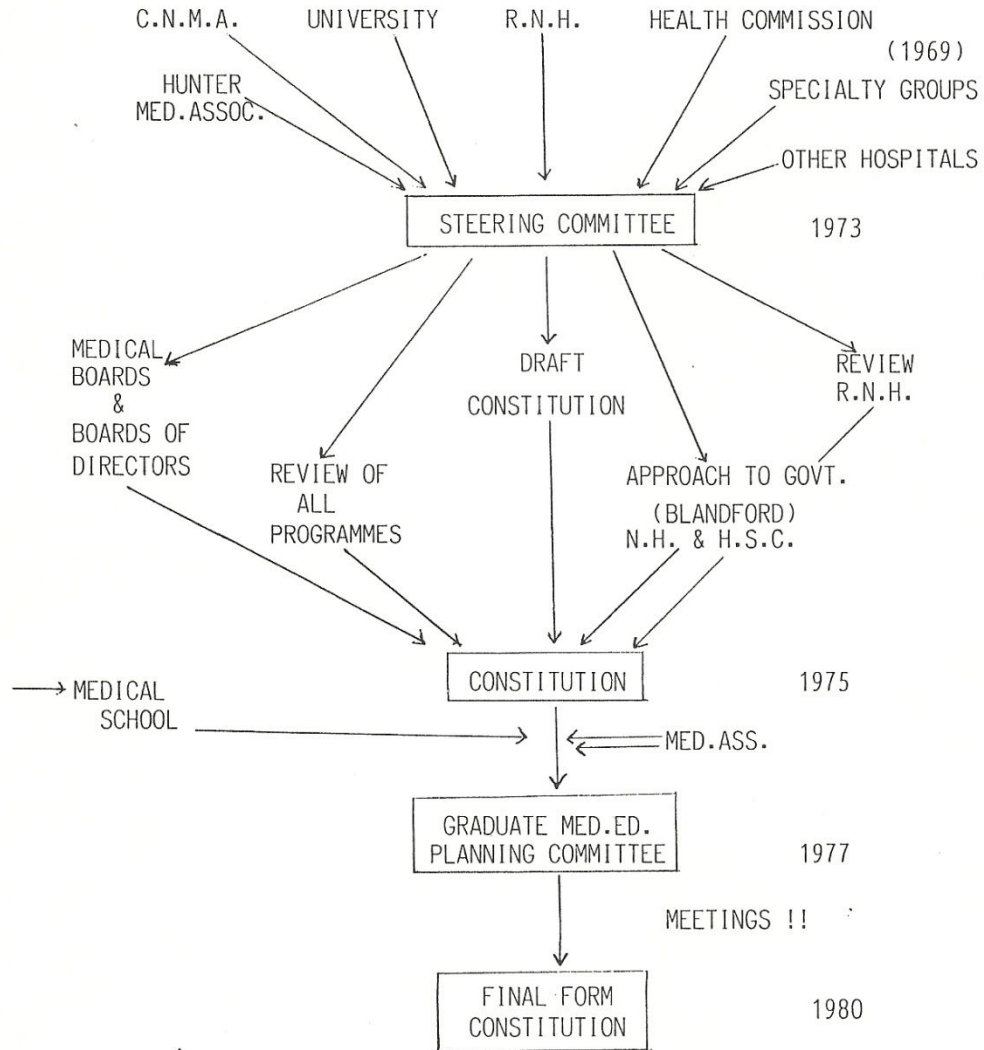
C.N.M.A.

UNIVERSITY

R.N.H.

HEALTH COMMISSION (1969)

HUNTER MED.ASSOC.

SPECIALTY GROUPS

OTHER HOSPITALS

STEERING COMMITTEE

1973

MEDICAL BOARDS & BOARDS OF DIRECTORS

DRAFT CONSTITUTION

REVIEW R.N.H.

REVIEW OF ALL PROGRAMMES

APPROACH TO GOVT. (BLANDFORD) N.H. & H.S.C.

MEDICAL SCHOOL

CONSTITUTION

1975

MED.ASS.

GRADUATE MED.ED. PLANNING COMMITTEE

1977

MEETINGS !!

FINAL FORM CONSTITUTION

1980